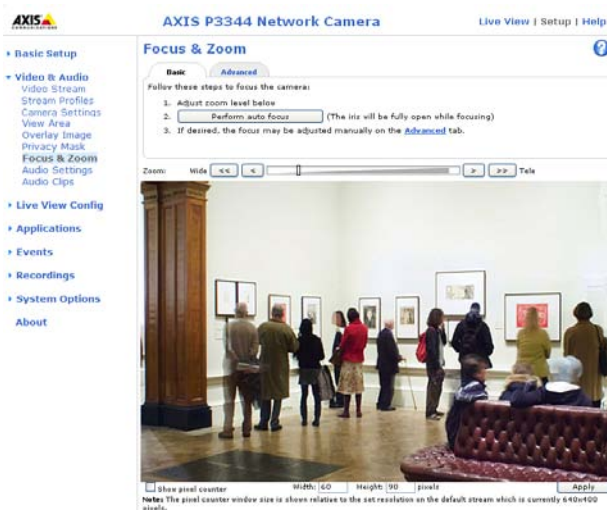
AXIS

AXIS P3344 Network Camera

Live View | Setup | Help

▸ Basic Setup

▾ Video & Audio
Video Stream
Stream Profiles
Camera Settings
View Area
Overlay Image
Privacy Mask
Focus & Zoom
Audio Settings
Audio Clips

▸ Live View Config

▸ Applications

▸ Events

▸ Recordings

▸ System Options

About

Focus & Zoom

?

Basic | Advanced

Follow these steps to focus the camera:

1. Adjust zoom level below
2. Perform auto focus (The iris will be fully open while focusing)
3. If desired, the focus may be adjusted manually on the Advanced tab.

Zoom: Wide << < > >> Tele

Show pixel counter Width: 60 Height: 90 pixels Apply

Note: The pixel counter window size is shown relative to the set resolution on the default stream which is currently 640x400 pixels.